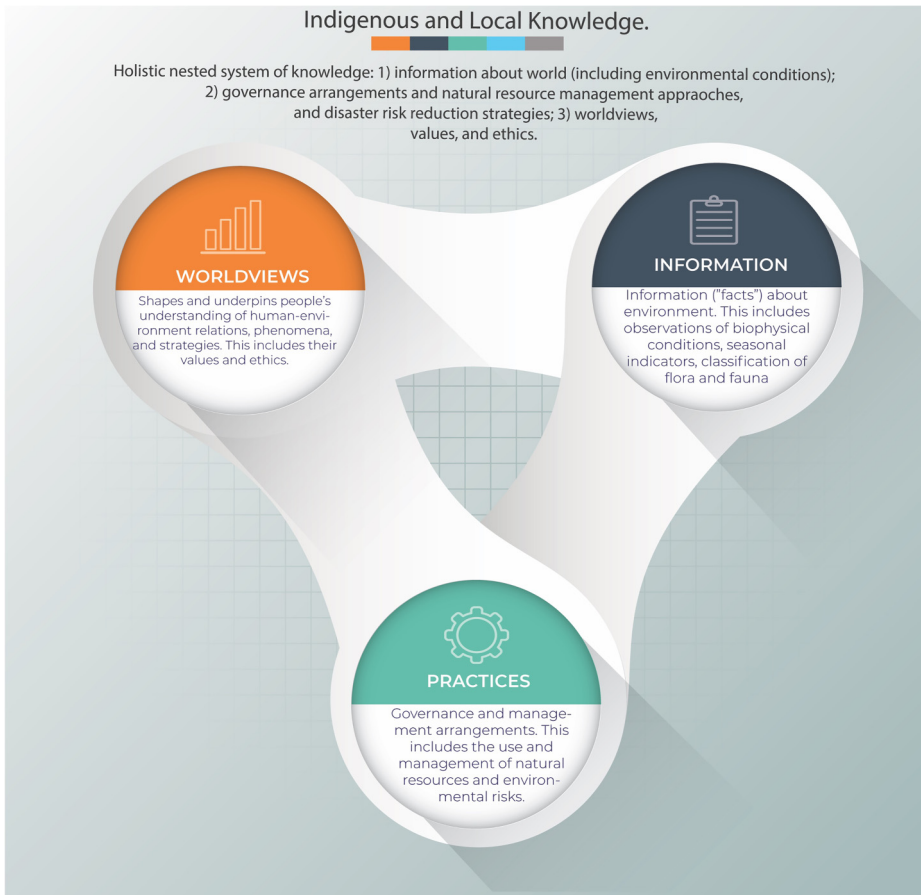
Indigenous and Local Knowledge.

Holistic nested system of knowledge: 1) information about world (including environmental conditions); 2) governance arrangements and natural resource management appraoches, and disaster risk reduction strategies; 3) worldviews, values, and ethics.

WORLDVIEWS

Shapes and underpins people's understanding of human-environment relations, phenomena, and strategies. This includes their values and ethics.

INFORMATION

Information ("facts") about environment. This includes observations of biophysical conditions, seasonal indicators, classification of flora and fauna

PRACTICES

Governance and management arrangements. This includes the use and management of natural resources and environmental risks.